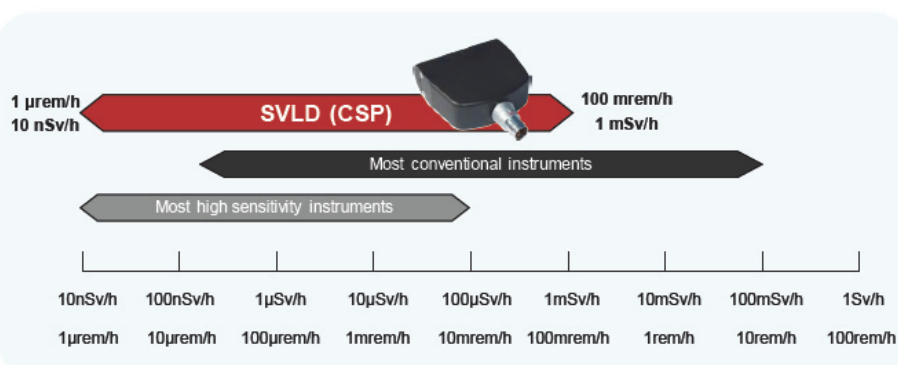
1 μrem/h
10 nSv/h

SVLD (CSP)

100 mrem/h
1 mSv/h

Most conventional instruments

Most high sensitivity instruments

| 10nSv/h | 100nSv/h | 1μSv/h | 10μSv/h | 100μSv/h | 1mSv/h | 10mSv/h | 100mSv/h | 1Sv/h |
|---|---|---|---|---|---|---|---|---|
| 1μrem/h | 10μrem/h | 100μrem/h | 1mrem/h | 10mrem/h | 100mrem/h | 1rem/h | 10rem/h | 100rem/h |